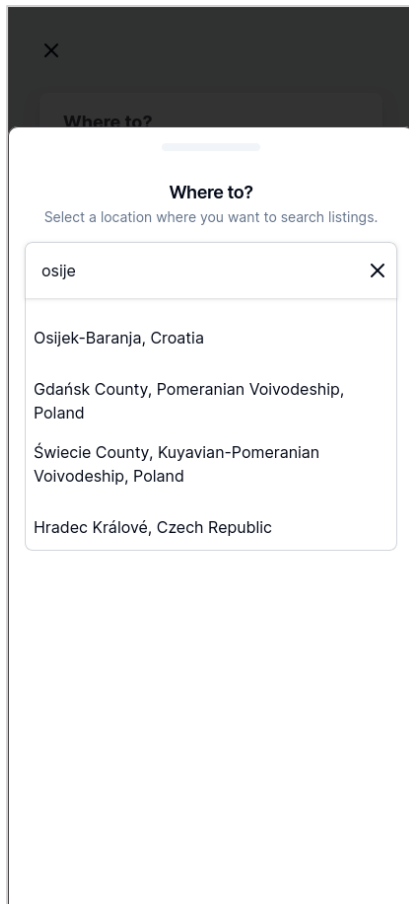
×

Where to?

Where to?
Select a location where you want to search listings.

osije ×

Osijek-Baranja, Croatia

Gdańsk County, Pomeranian Voivodeship, Poland

Świecie County, Kuyavian-Pomeranian Voivodeship, Poland

Hradec Králové, Czech Republic